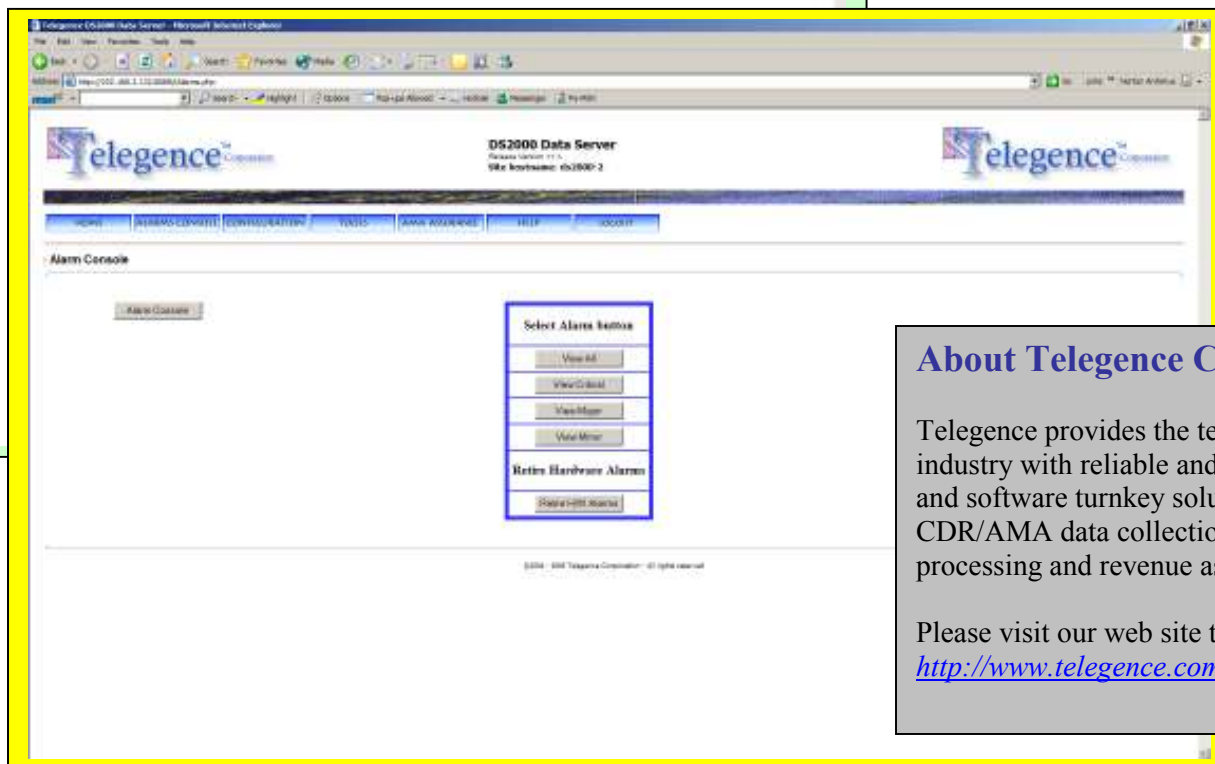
Telegence DS2000 Data Server - Microsoft Internet Explorer

Telegence Corporation

DS2000 Data Server
Site hostname: ds2000-2

Telegence Corporation

HOME | ALARMS CONSOLE | CONFIGURATION | TOOLS | AMA ASSURANCE | HELP | LOGOUT

Alarm Console

Alarm Console

Select Alarm button

View All

View Critical

View Major

View Minor

Retire Hardware Alarms

Retire HW Alarms

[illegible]

About Telegence C

Telegence provides the te industry with reliable and and software turnkey solu CDR/AMA data collectio processing and revenue as

Please visit our web site t http://www.telegence.com